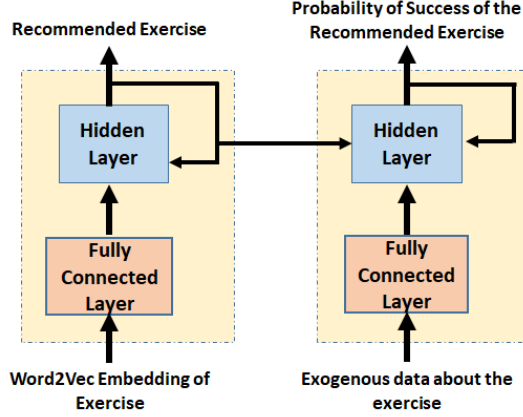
Recommended Exercise

Probability of Success of the Recommended Exercise

Hidden Layer

Hidden Layer

Fully Connected Layer

Fully Connected Layer

Word2Vec Embedding of Exercise

Exogenous data about the exercise